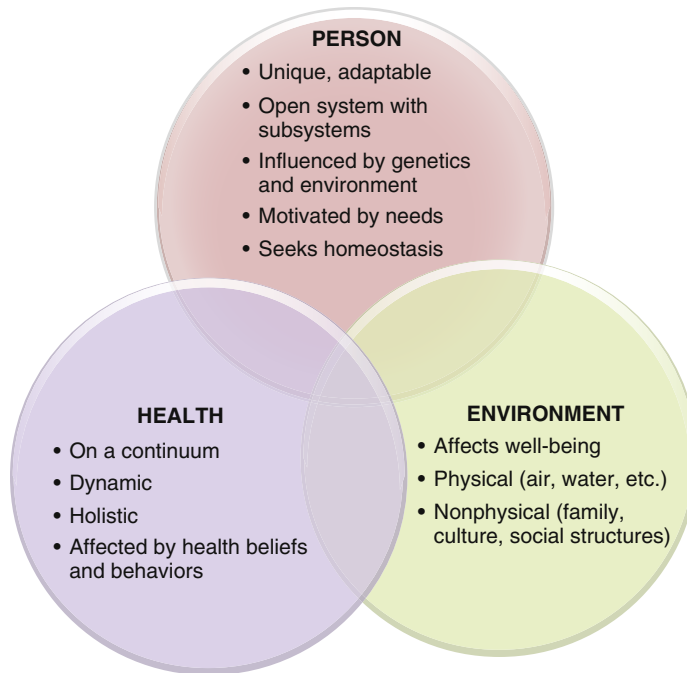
PERSON

- Unique, adaptable
- Open system with subsystems
- Influenced by genetics and environment
- Motivated by needs
- Seeks homeostasis

HEALTH

- On a continuum
- Dynamic
- Holistic
- Affected by health beliefs and behaviors

ENVIRONMENT

- Affects well-being
- Physical (air, water, etc.)
- Nonphysical (family, culture, social structures)